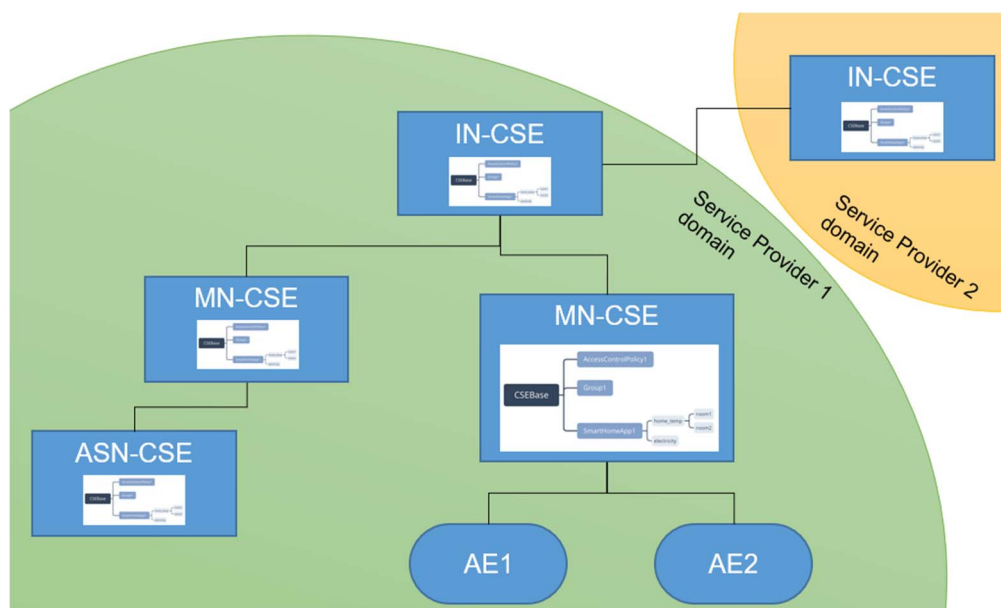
IN-CSE

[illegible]

IN-CSE

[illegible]

Service Provider 1 domain

Service Provider 2 domain

MN-CSE

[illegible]

MN-CSE

CSEBase

AccessControlPolicy1

Group1

SmartHomeApp1

home_temp

room1

room2

electricity

ASN-CSE

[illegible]

AE1

AE2